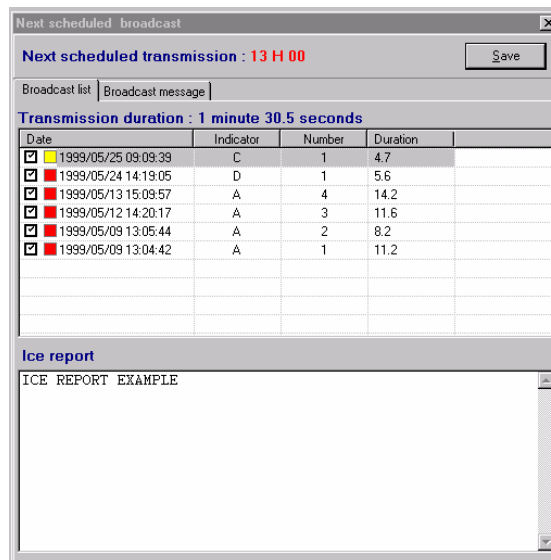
Next scheduled broadcast

Next scheduled transmission : 13 H 00

Save

Broadcast list | Broadcast message

Transmission duration : 1 minute 30.5 seconds

| Date | Indicator | Number | Duration |
|---|---|---|---|
| 1999/05/25 09:09:39 | C | 1 | 4.7 |
| 1999/05/24 14:19:05 | D | 1 | 5.6 |
| 1999/05/13 15:09:57 | A | 4 | 14.2 |
| 1999/05/12 14:20:17 | A | 3 | 11.6 |
| 1999/05/09 13:05:44 | A | 2 | 8.2 |
| 1999/05/09 13:04:42 | A | 1 | 11.2 |

Ice report

ICE REPORT EXAMPLE